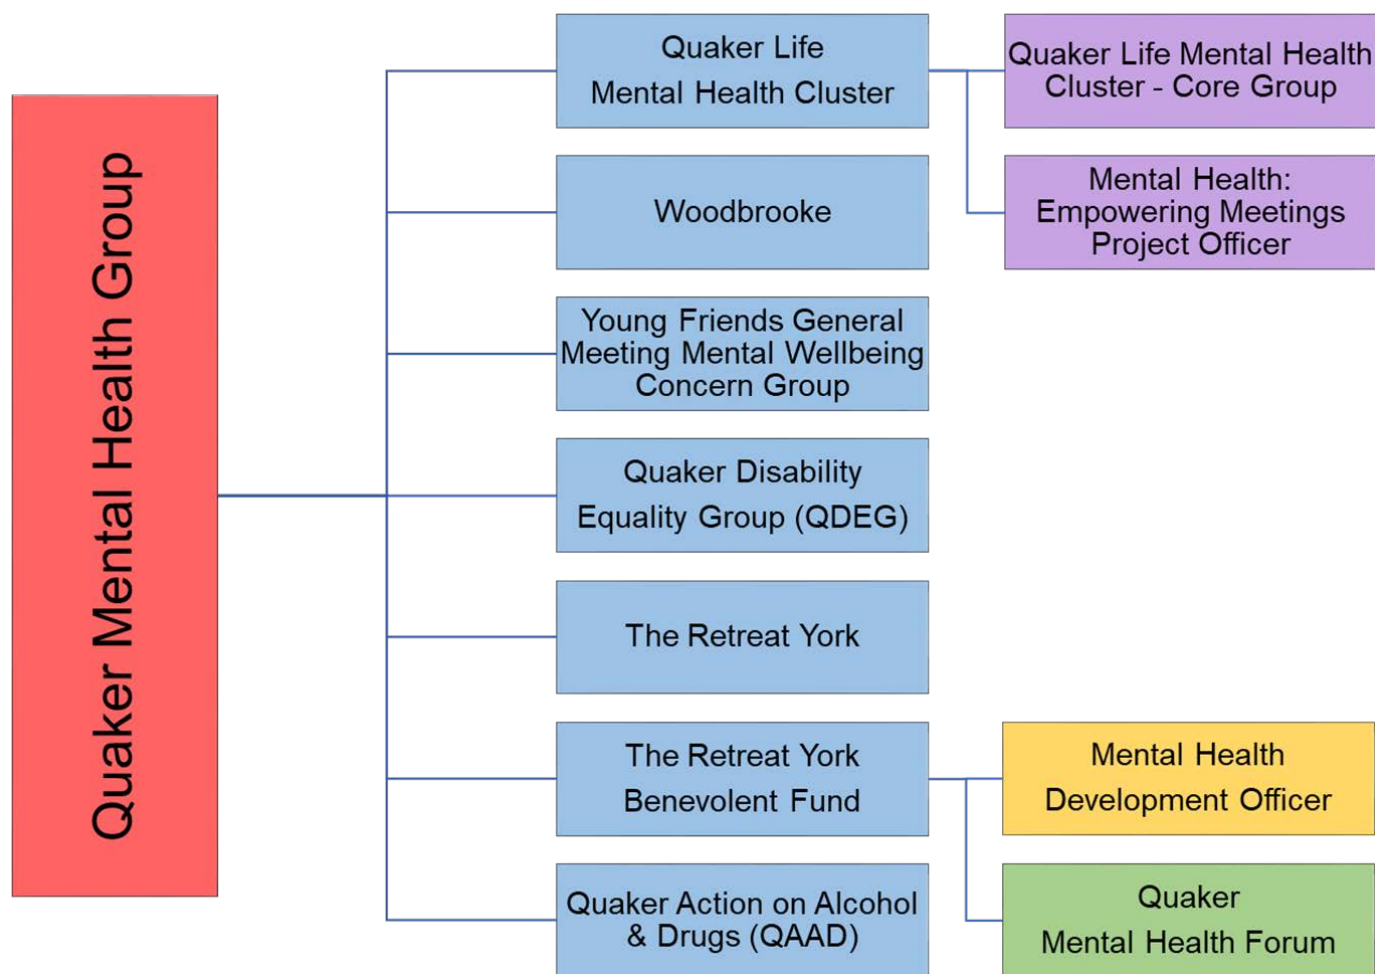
Quaker Mental Health Group

Quaker Life Mental Health Cluster

Quaker Life Mental Health Cluster - Core Group

Mental Health: Empowering Meetings Project Officer

Woodbrooke

Young Friends General Meeting Mental Wellbeing Concern Group

Quaker Disability Equality Group (QDEG)

The Retreat York

The Retreat York Benevolent Fund

Mental Health Development Officer

Quaker Mental Health Forum

Quaker Action on Alcohol & Drugs (QAAD)